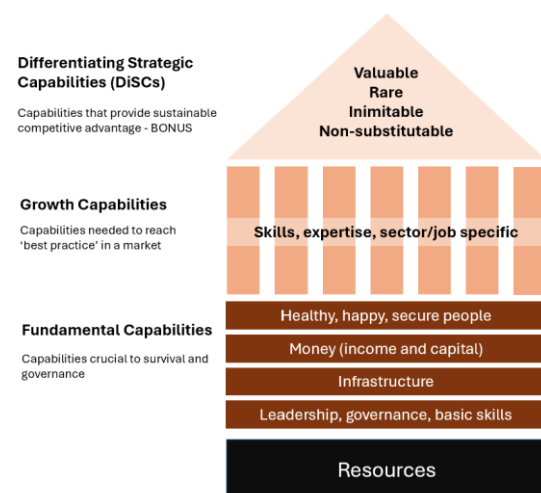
Differentiating Strategic Capabilities (DiSCs)

Capabilities that provide sustainable competitive advantage - BONUS

Valuable
Rare
Inimitable
Non-substitutable

Growth Capabilities

Capabilities needed to reach 'best practice' in a market

Skills, expertise, sector/job specific

Fundamental Capabilities

Capabilities crucial to survival and governance

Healthy, happy, secure people

Money (income and capital)

Infrastructure

Leadership, governance, basic skills

Resources